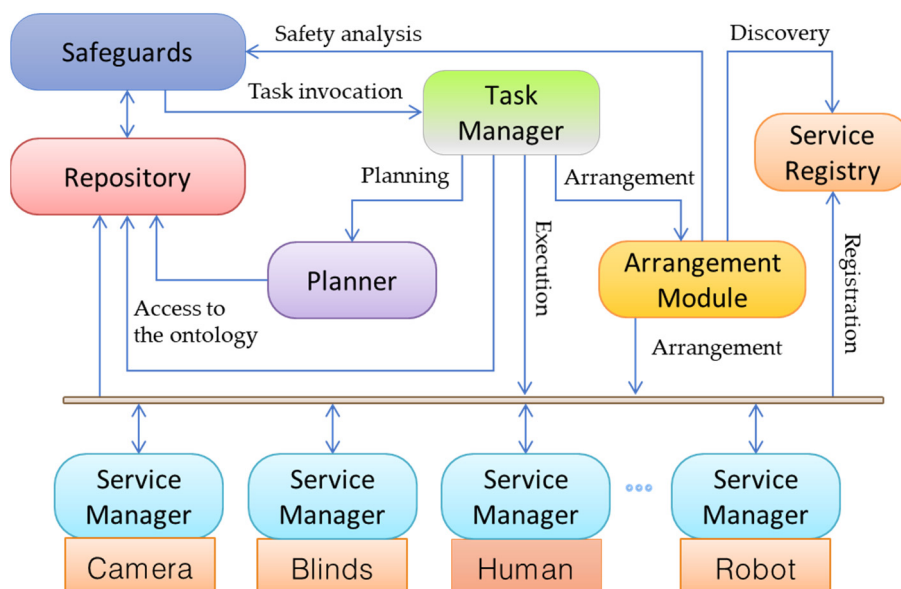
Safeguards

Safety analysis

Discovery

Task invocation

Task Manager

Service Registry

Repository

Planning

Arrangement

Execution

Arrangement Module

Registration

Planner

Access to the ontology

Arrangement

Service Manager

Service Manager

Service Manager

Service Manager

Camera

Blinds

Human

Robot